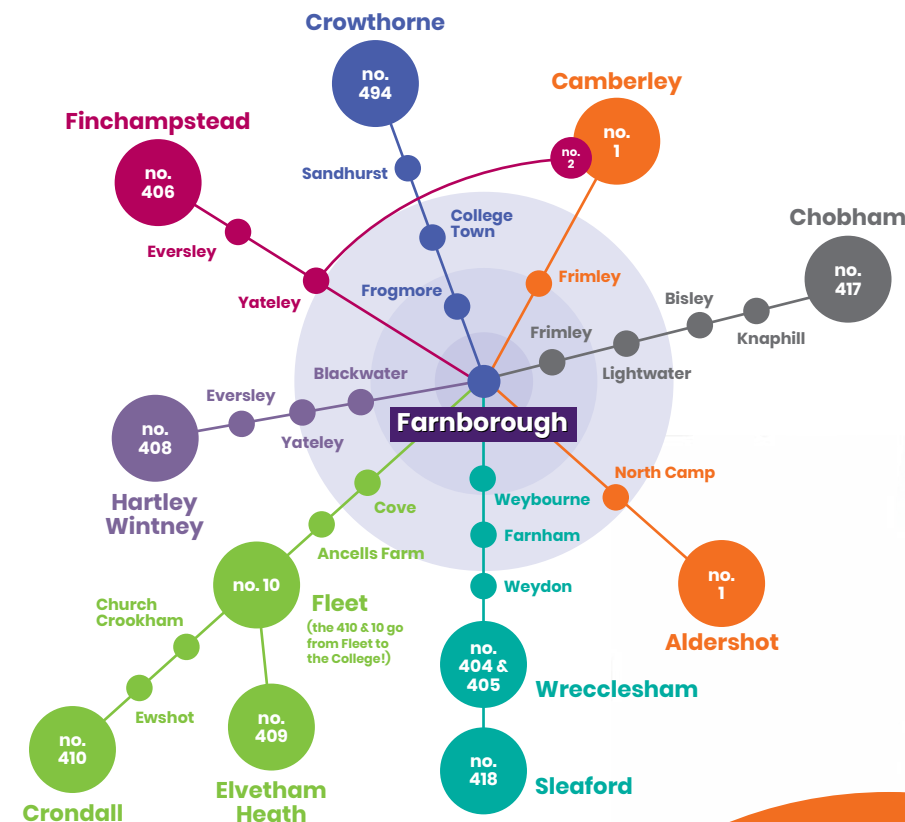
Crowthorne
no. 494
Sandhurst
College Town
Frogmore

Camberley
no. 1
no. 2
Frimley

Finchampstead
no. 406
Eversley
Yateley

Chobham
no. 417
Bisley
Knaphill
Frimley
Lightwater

Blackwater
Eversley
Yateley
no. 408
Hartley Wintney

Farnborough

North Camp
no. 1
Aldershot

Weybourne
Farnham
Weydon
no. 404 & 405
Wrecclesham
no. 418
Sleaford

Cove
Ancells Farm
no. 10
Fleet
(the 410 & 10 go from Fleet to the College!)
Church Crookham
Ewshot
no. 410
Crondall
no. 409
Elvetham Heath